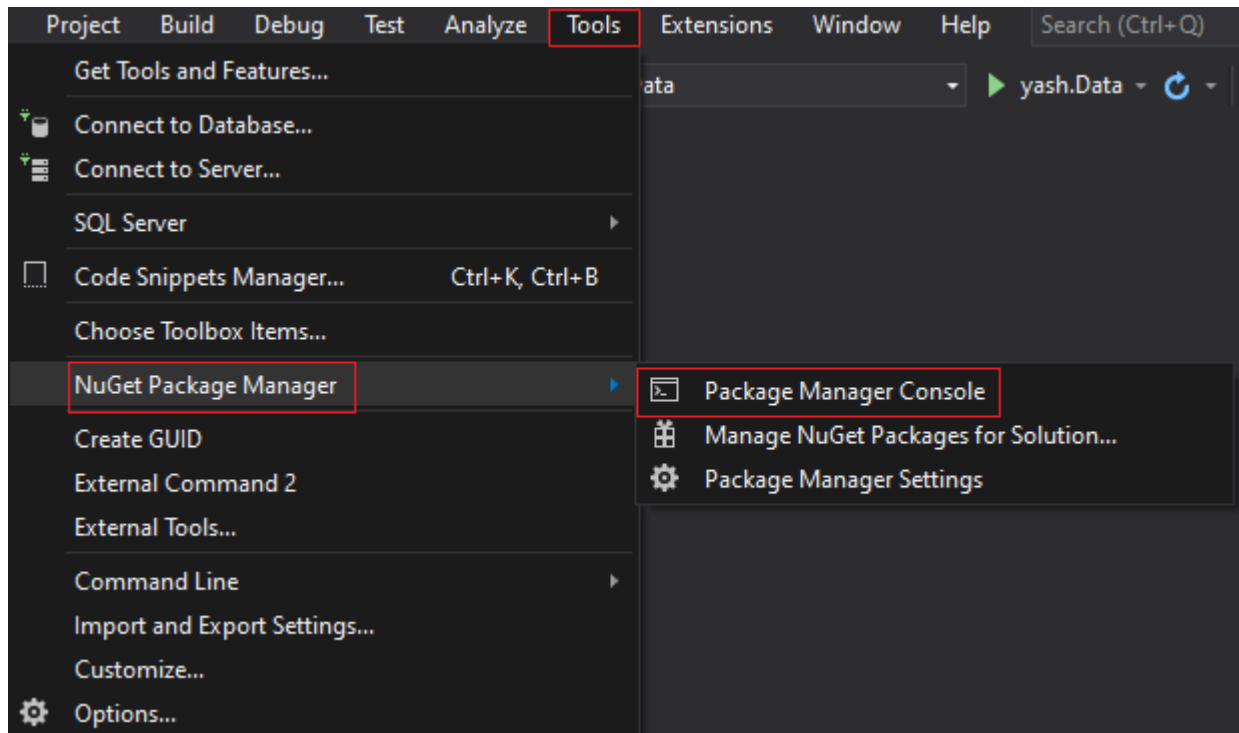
Project Build Debug Test Analyze Tools Extensions Window Help Search (Ctrl+Q)

Get Tools and Features...

ata

yash.Data

Connect to Database...
Connect to Server...

SQL Server

Code Snippets Manager... Ctrl+K, Ctrl+B

Choose Toolbox Items...

NuGet Package Manager

Package Manager Console
Manage NuGet Packages for Solution...
Package Manager Settings

Create GUID
External Command 2
External Tools...

Command Line
Import and Export Settings...
Customize...
Options...